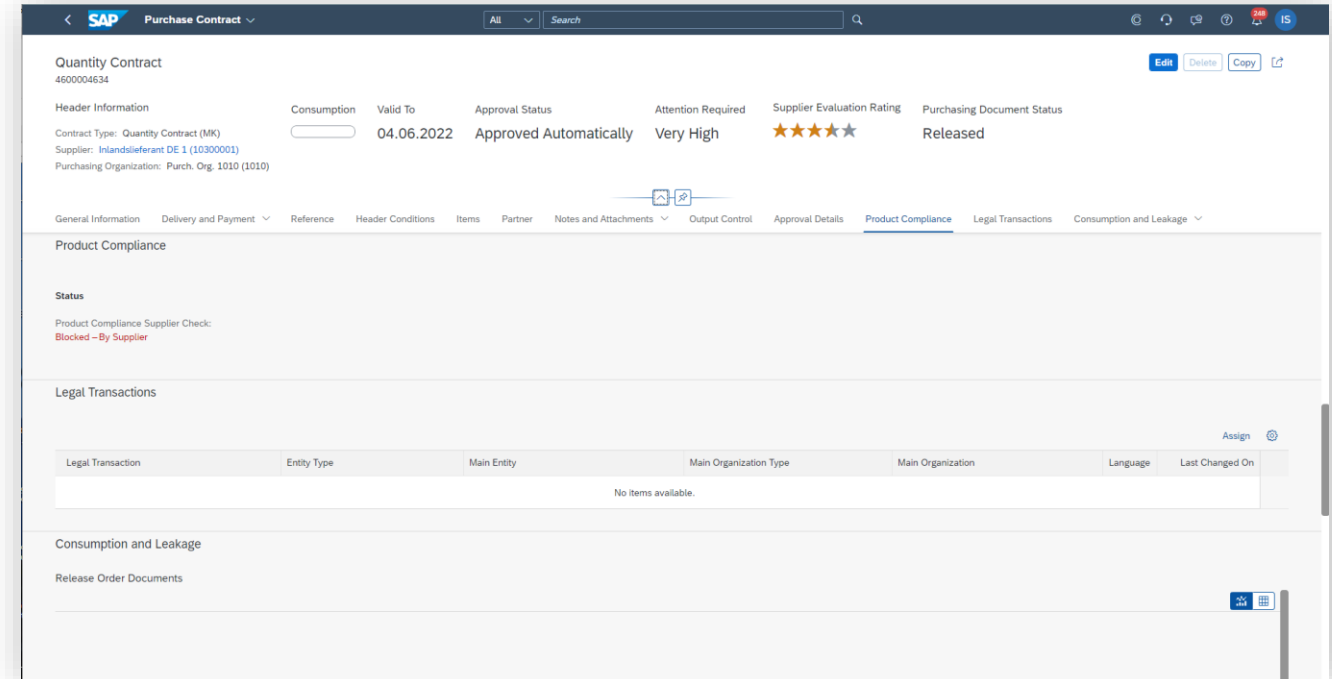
SAP Purchase Contract

All Search

248 IS

Quantity Contract
4600004634

Edit Delete Copy

Header Information

Contract Type: Quantity Contract (MK)
Supplier: Inlandslieferant DE 1 (10300001)
Purchasing Organization: Purch. Org. 1010 (1010)

Consumption

Valid To
04.06.2022

Approval Status
Approved Automatically

Attention Required
Very High

Supplier Evaluation Rating

Purchasing Document Status
Released

General Information Delivery and Payment Reference Header Conditions Items Partner Notes and Attachments Output Control Approval Details Product Compliance Legal Transactions Consumption and Leakage

Product Compliance

Status

Product Compliance Supplier Check:
Blocked – By Supplier

Legal Transactions

Assign

| Legal Transaction | Entity Type | Main Entity | Main Organization Type | Main Organization | Language | Last Changed On |
|---|---|---|---|---|---|---|
| No items available. | | | | | | |

Consumption and Leakage

Release Order Documents